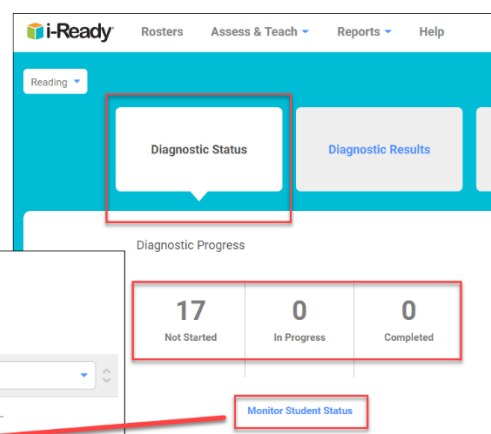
i-Ready Rosters Assess & Teach Reports Help

Reading

Diagnostic Status

Diagnostic Results

Diagnostic Progress

| 17 | 0 | 0 |
|---|---|---|
| Not Started | In Progress | Completed |

Monitor Student Status